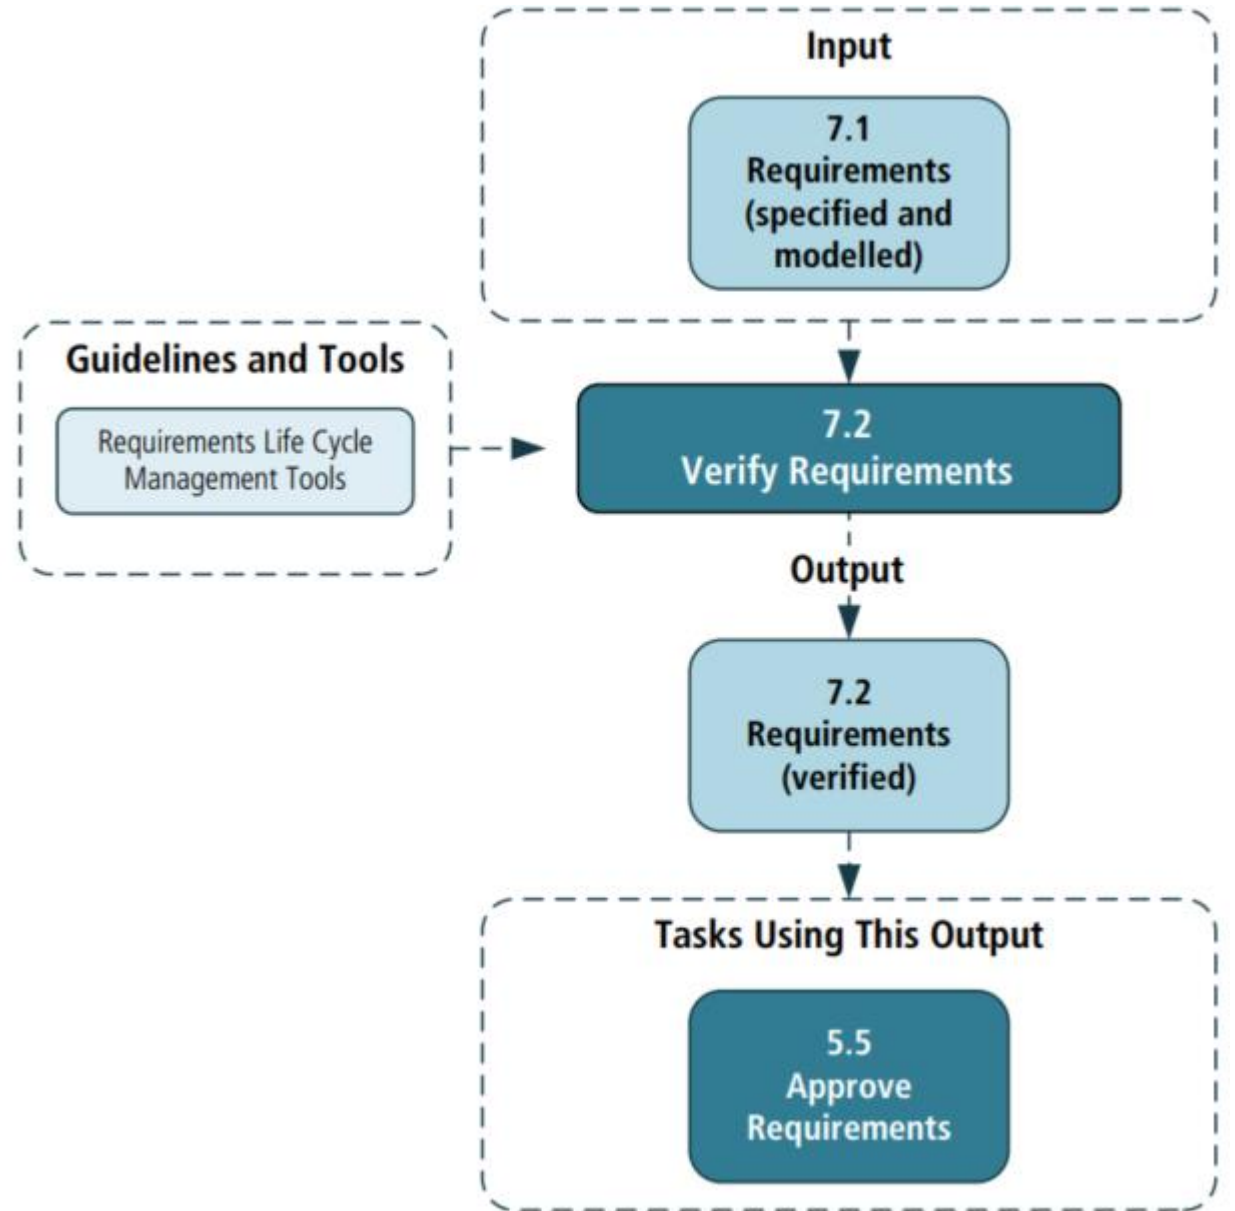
Input

7.1
Requirements
(specified and
modelled)

Guidelines and Tools

Requirements Life Cycle
Management Tools

7.2
Verify Requirements

Output

7.2
Requirements
(verified)

Tasks Using This Output

5.5
Approve
Requirements